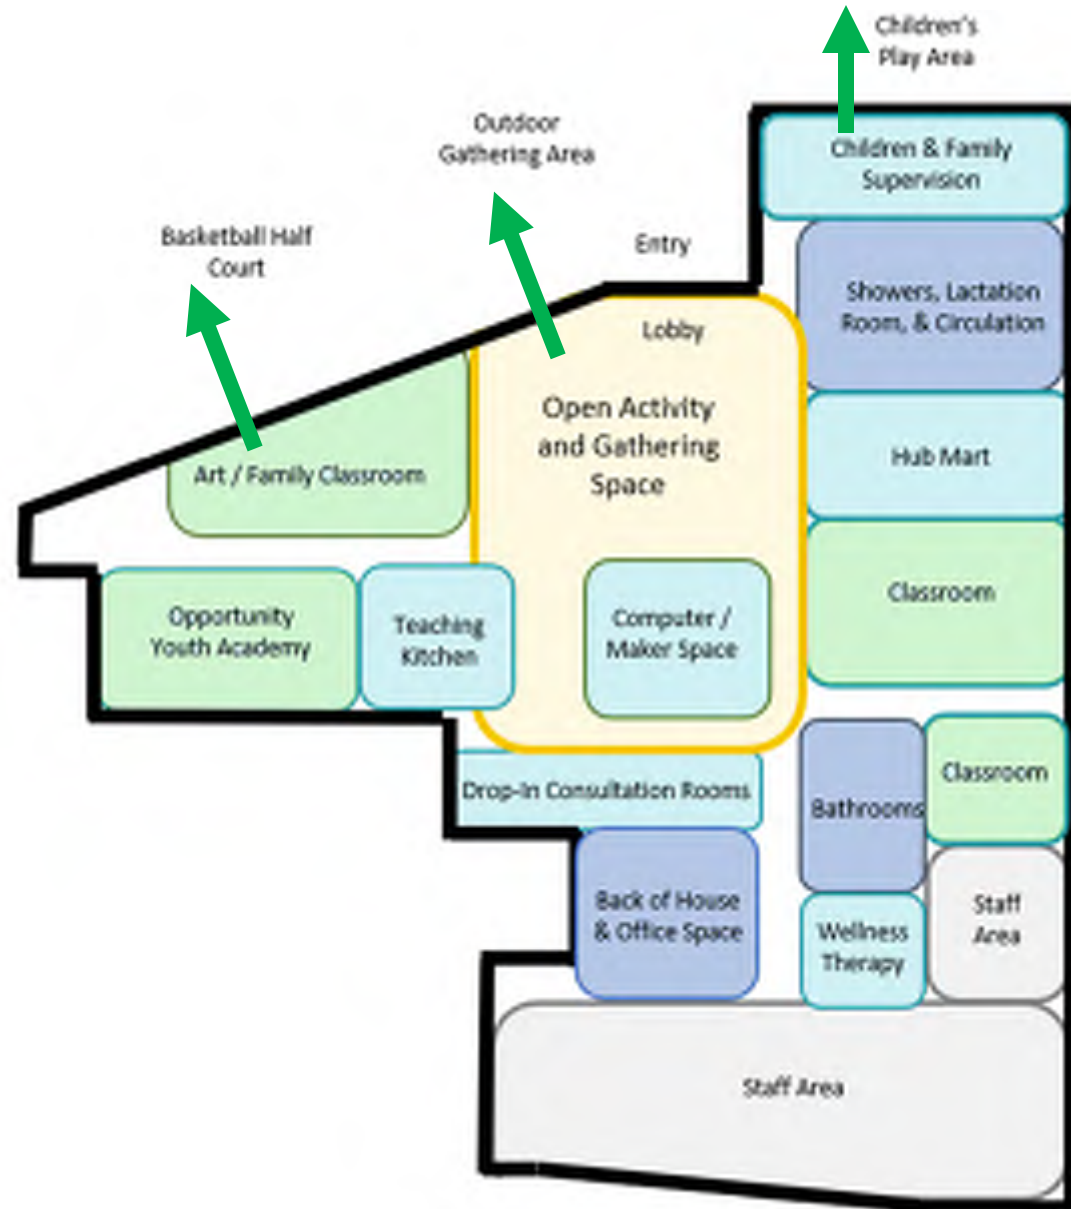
Children's Play Area

Outdoor Gathering Area

Basketball Half Court

Entry

Children & Family Supervision

Lobby

Showers, Lactation Room, & Circulation

Open Activity and Gathering Space

Art / Family Classroom

Hub Mart

Classroom

Opportunity Youth Academy

Teaching Kitchen

Computer / Maker Space

Drop-In Consultation Rooms

Bathrooms

Classroom

Back of House & Office Space

Wellness Therapy

Staff Area

Staff Area